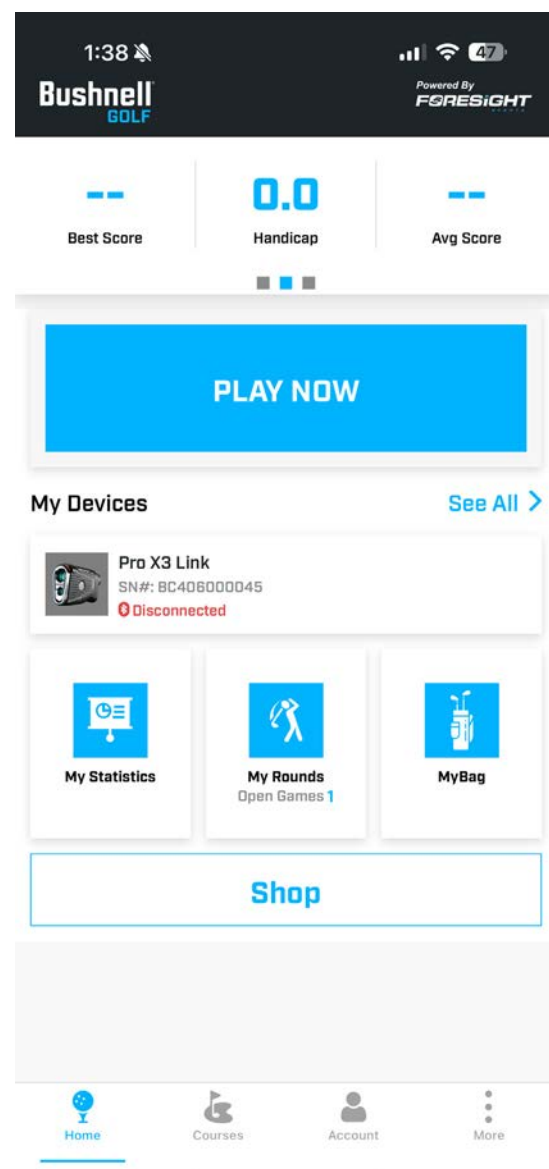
1:38

47

Bushnell GOLF

Powered By FORESIGHT

--
Best Score

0.0
Handicap

--
Avg Score

PLAY NOW

My Devices

See All >

Pro X3 Link
SN#: BC406000045
Disconnected

My Statistics

My Rounds
Open Games 1

MyBag

Shop

Home

Courses

Account

More